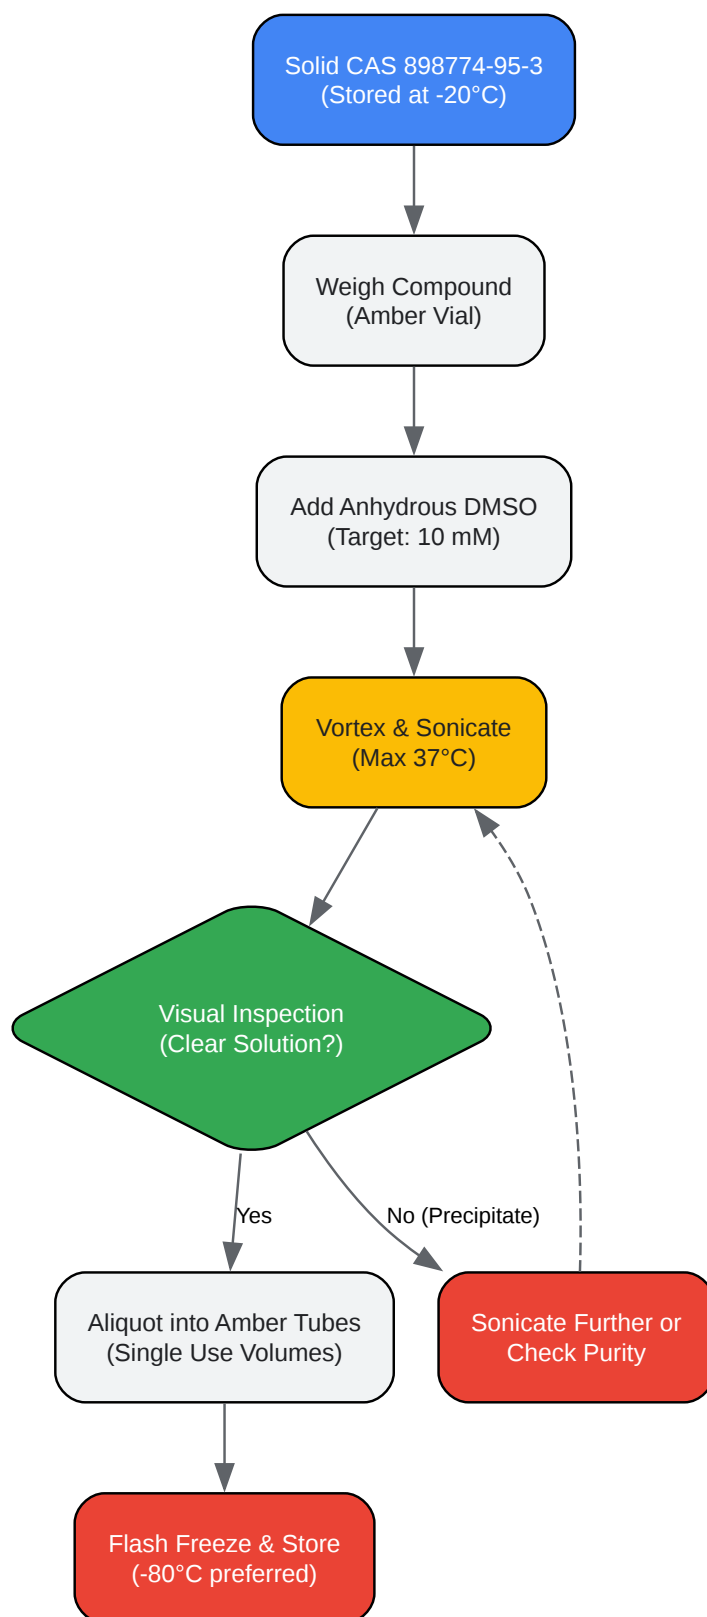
Solid CAS 898774-95-3
(Stored at -20°C)

Weigh Compound
(Amber Vial)

Add Anhydrous DMSO
(Target: 10 mM)

Vortex & Sonicate
(Max 37°C)

Visual Inspection
(Clear Solution?)

Yes

No (Precipitate)

Aliquot into Amber Tubes
(Single Use Volumes)

Sonicate Further or
Check Purity

Flash Freeze & Store
(-80°C preferred)